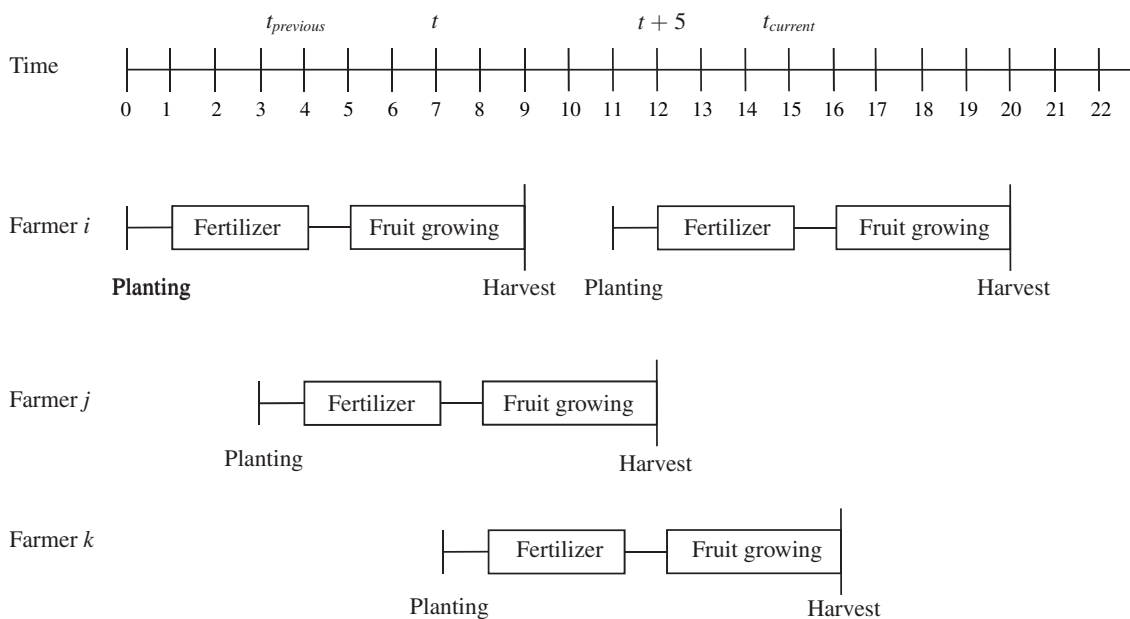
$t_{previous}$ $t$ $t+5$ $t_{current}$

Time

0 1 2 3 4 5 6 7 8 9 10 11 12 13 14 15 16 17 18 19 20 21 22

Farmer $i$ Fertilizer Fruit growing Fertilizer Fruit growing

Planting Harvest Planting Harvest

Farmer $j$ Fertilizer Fruit growing

Planting Harvest

Farmer $k$ Fertilizer Fruit growing

Planting Harvest